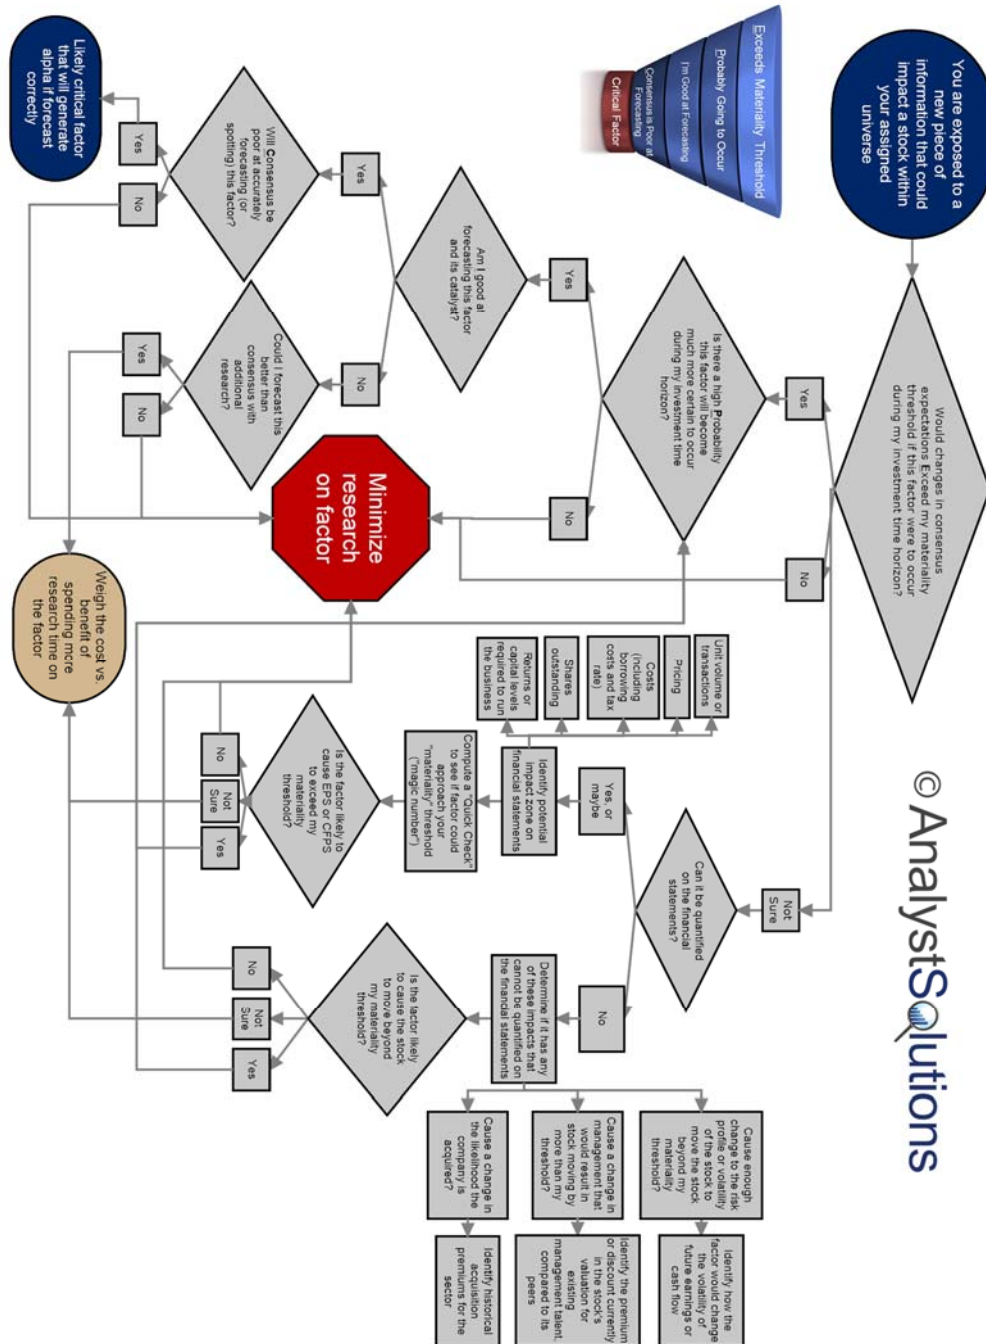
You are exposed to a new piece of information that could impact a stock within your assigned universe

Exceeds Materiality Threshold
Probably Going to Occur
I'm Good at Forecasting
Consensus is Poor at Forecasting
Critical Factor

© AnalystSolutions

Would changes in consensus expectations Exceed my materiality threshold if this factor were to occur during my investment time horizon?

Yes

No

Not Sure

Is there a high Probability this factor will become much more certain to occur during my investment time horizon?

Yes

No

Am I good at forecasting this factor and its catalyst?

Yes

No

Will Consensus be poor at accurately forecasting (or spotting) this factor?

Yes

No

Likely critical factor that will generate alpha if forecast correctly

Could I forecast this better than consensus with additional research?

Yes

No

Minimize research on factor

Weigh the cost vs. benefit of spending more research time on the factor

Can it be quantified on the financial statements?

Yes, or maybe

No

Identify potential impact zone on financial statements

Unit volume or transactions

Pricing

Costs (including borrowing costs and tax rate)

Shares outstanding

Returns or capital levels required to run the business

Compute a "Quick Check" to see if factor could approach your "materiality" threshold ("magic number")

Is the factor likely to cause EPS or CFPS to exceed my materiality threshold?

No

Not Sure

Yes

Determine if it has any of these impacts that cannot be quantified on the financial statements

Is the factor likely to cause the stock to move beyond my materiality threshold?

No

Not Sure

Yes

Cause enough change to the risk profile or volatility of the stock to move the stock beyond my materiality threshold?

Cause a change in management that would result in stock moving by more than my threshold?

Cause a change in the likelihood the company is acquired?

Identify how the factor would change the volatility of future earnings or cash flow

Identify the premium or discount currently in the stock's valuation for existing management talent compared to its peers

Identify historical acquisition premiums for the sector